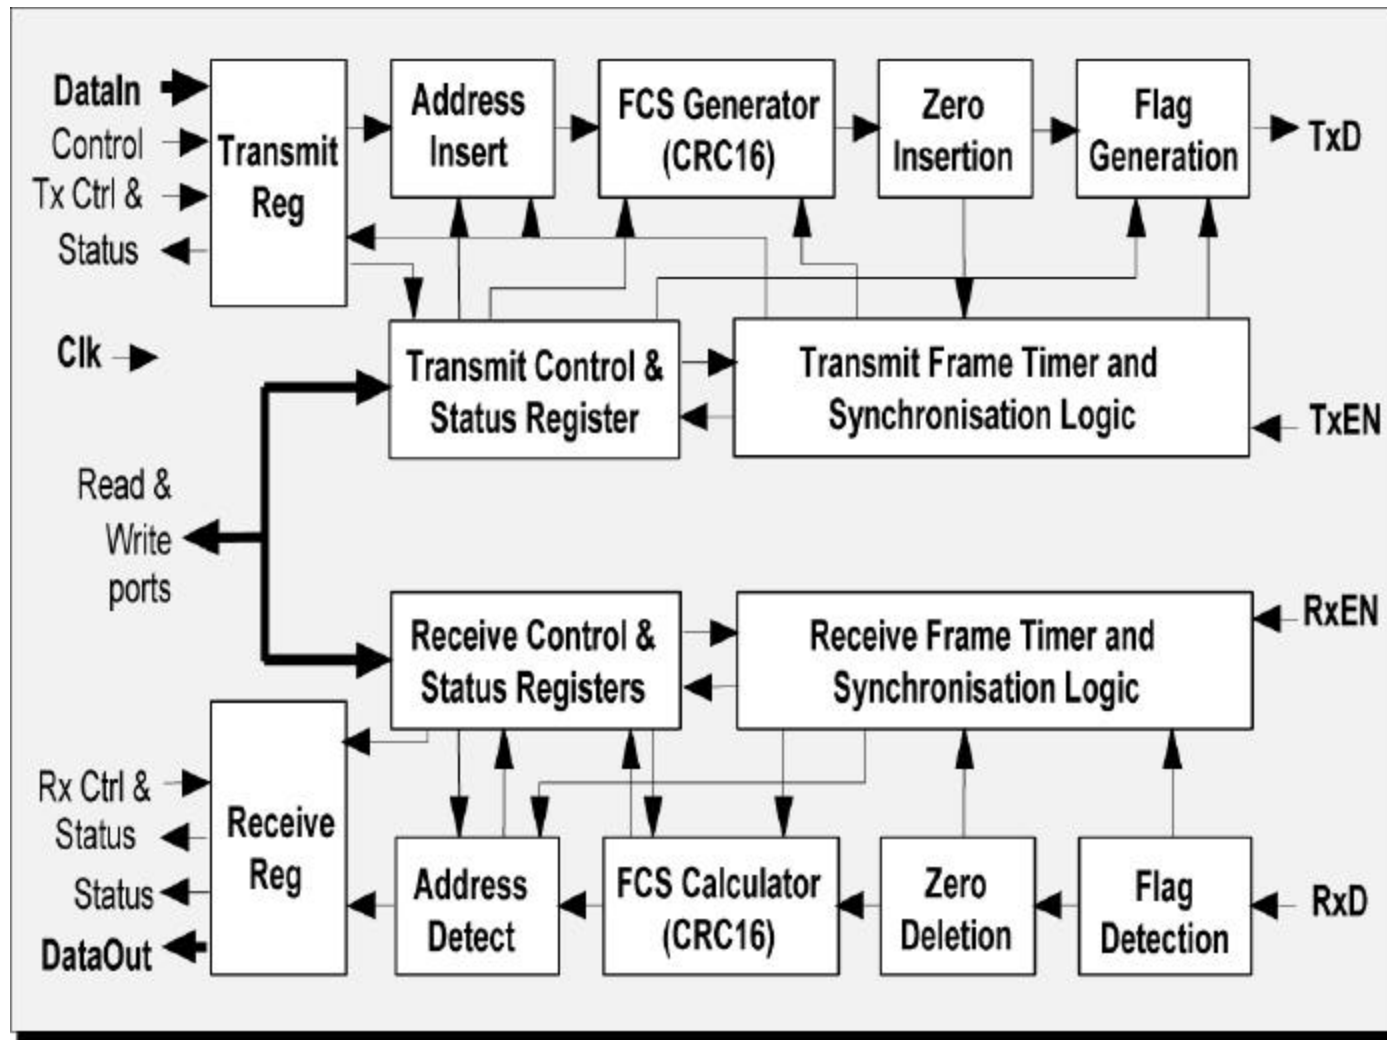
DataIn
Control
Tx Ctrl &
Status
Transmit Reg
Address Insert
FCS Generator (CRC16)
Zero Insertion
Flag Generation
TxD
Clk
Transmit Control & Status Register
Transmit Frame Timer and Synchronisation Logic
TxEN
Read & Write ports
Receive Control & Status Registers
Receive Frame Timer and Synchronisation Logic
RxEN
Rx Ctrl &
Status
Status
DataOut
Receive Reg
Address Detect
FCS Calculator (CRC16)
Zero Deletion
Flag Detection
RxD